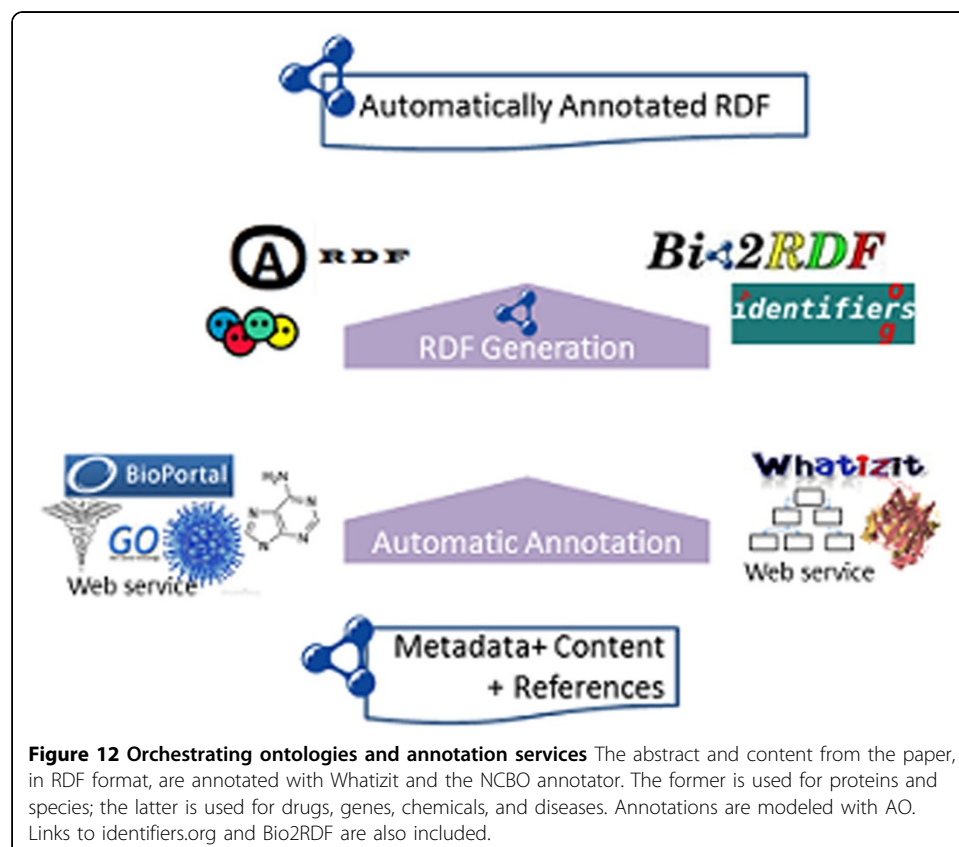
Automatically Annotated RDF

A RDF

Bio2RDF

identifiers.org

RDF Generation

BioPortal

GO

Web service

Automatic Annotation

Whatizit

Web service

Metadata+ Content + References

**Figure 12 Orchestrating ontologies and annotation services** The abstract and content from the paper, in RDF format, are annotated with Whatizit and the NCBO annotator. The former is used for proteins and species; the latter is used for drugs, genes, chemicals, and diseases. Annotations are modeled with AO. Links to identifiers.org and Bio2RDF are also included.